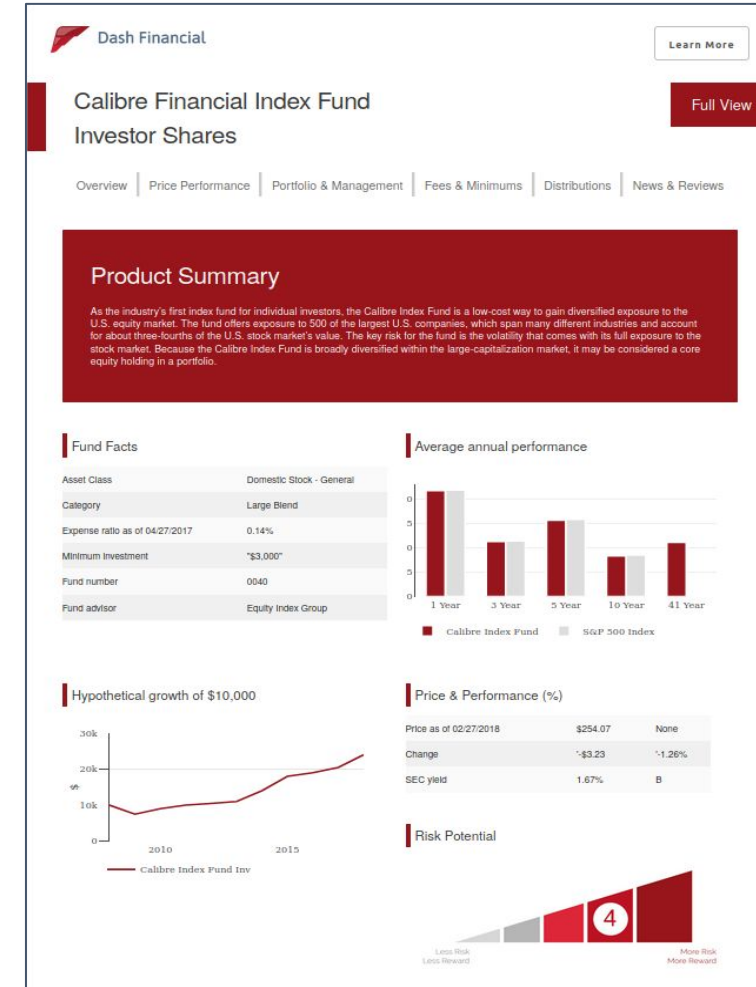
Dash Financial

Learn More

Calibre Financial Index Fund Investor Shares

Full View

Overview | Price Performance | Portfolio & Management | Fees & Minimums | Distributions | News & Reviews

Product Summary

As the industry's first index fund for individual investors, the Calibre Index Fund is a low-cost way to gain diversified exposure to the U.S. equity market. The fund offers exposure to 500 of the largest U.S. companies, which span many different industries and account for about three-fourths of the U.S. stock market's value. The key risk for the fund is the volatility that comes with its full exposure to the stock market. Because the Calibre Index Fund is broadly diversified within the large-capitalization market, it may be considered a core equity holding in a portfolio.

Fund Facts

| | |
|---|---|
| Asset Class | Domestic Stock - General |
| Category | Large Blend |
| Expense ratio as of 04/27/2017 | 0.14% |
| Minimum investment | "$3,000" |
| Fund number | 0040 |
| Fund advisor | Equity Index Group |

Average annual performance

0
5
0
5
0

1 Year 3 Year 5 Year 10 Year 41 Year

Calibre Index Fund S&P 500 Index

Hypothetical growth of $10,000

30k
20k
10k
0
$

2010 2015

Calibre Index Fund Inv

Price & Performance (%)

| | | |
|---|---|---|
| Price as of 02/27/2018 | $254.07 | None |
| Change | '-$3.23 | '-1.26% |
| SEC yield | 1.67% | B |

Risk Potential

4

Less Risk
Less Reward

More Risk
More Reward